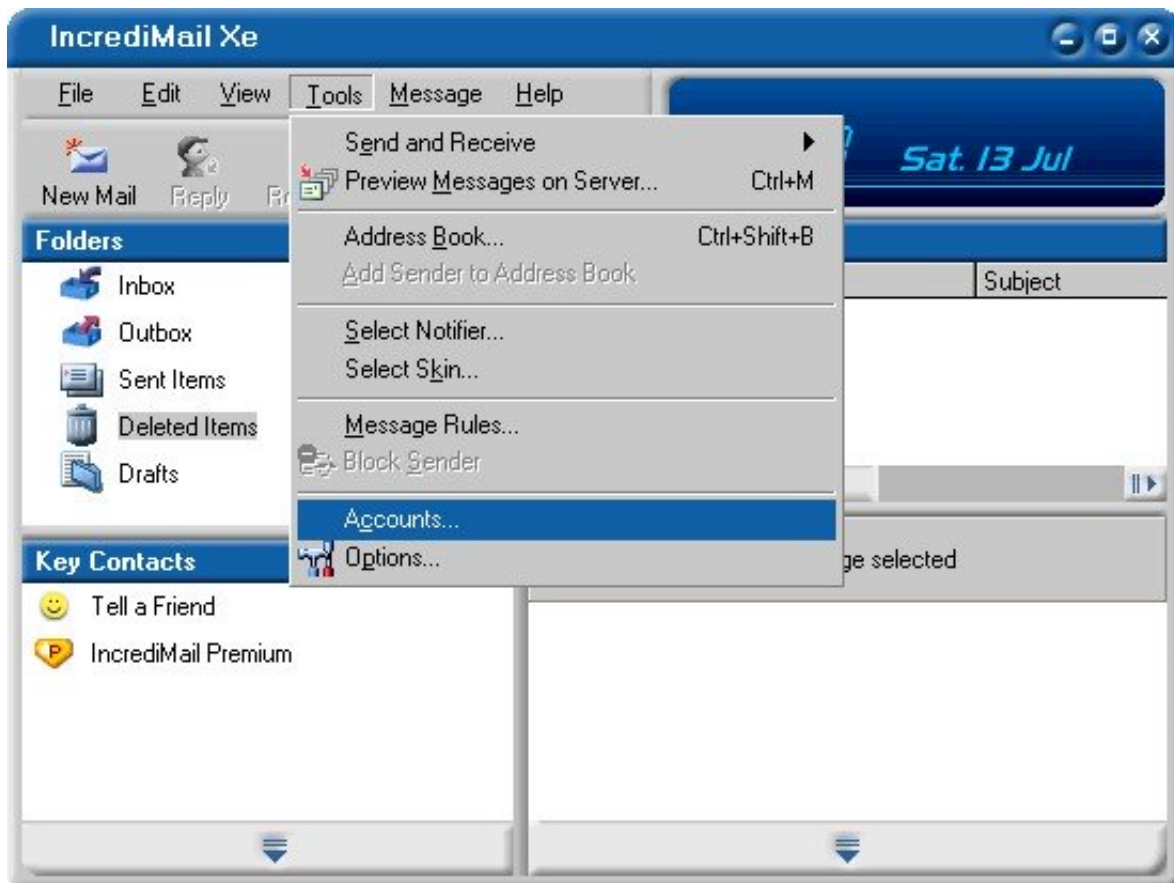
IncrediMail Xe

File Edit View Tools Message Help

New Mail Reply R

Sat. 13 Jul

Folders

Inbox
Outbox
Sent Items
Deleted Items
Drafts

Send and Receive
Preview Messages on Server... Ctrl+M
Address Book... Ctrl+Shift+B
Add Sender to Address Book
Select Notifier...
Select Skin...
Message Rules...
Block Sender
Accounts...
Options...

Subject

ge selected

Key Contacts

Tell a Friend
IncrediMail Premium